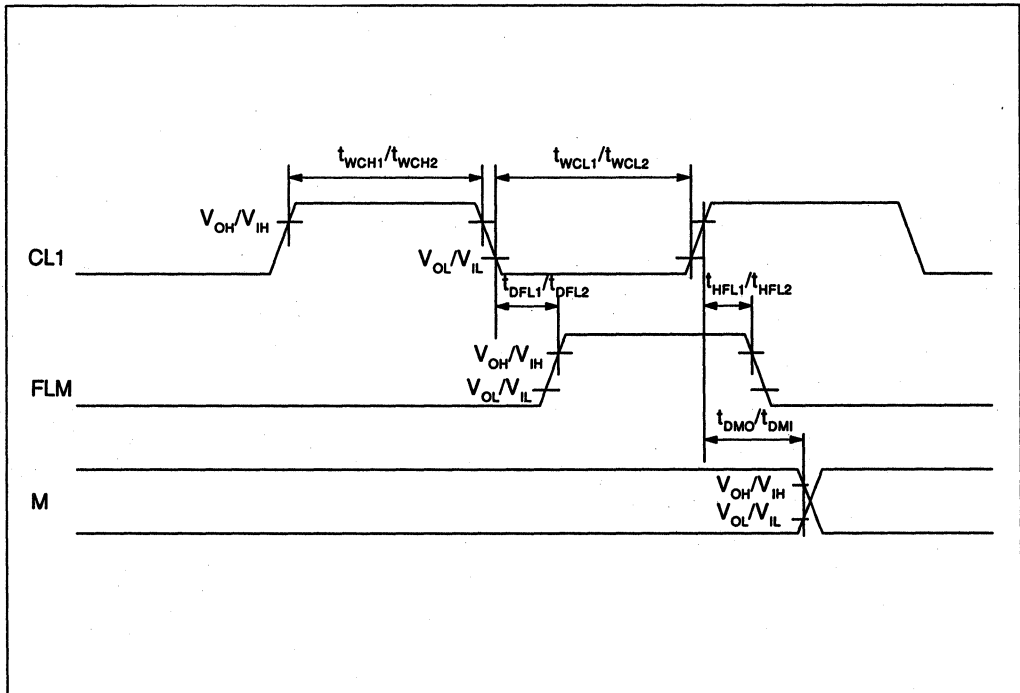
$t_{WCH1}/t_{WCH2}$

$t_{WCL1}/t_{WCL2}$

$V_{OH}/V_{IH}$

CL1

$V_{OL}/V_{IL}$

$t_{DFL1}/t_{DFL2}$

$t_{HFL1}/t_{HFL2}$

$V_{OH}/V_{IH}$

FLM

$V_{OL}/V_{IL}$

$t_{DMO}/t_{DMI}$

M

$V_{OH}/V_{IH}$

$V_{OL}/V_{IL}$